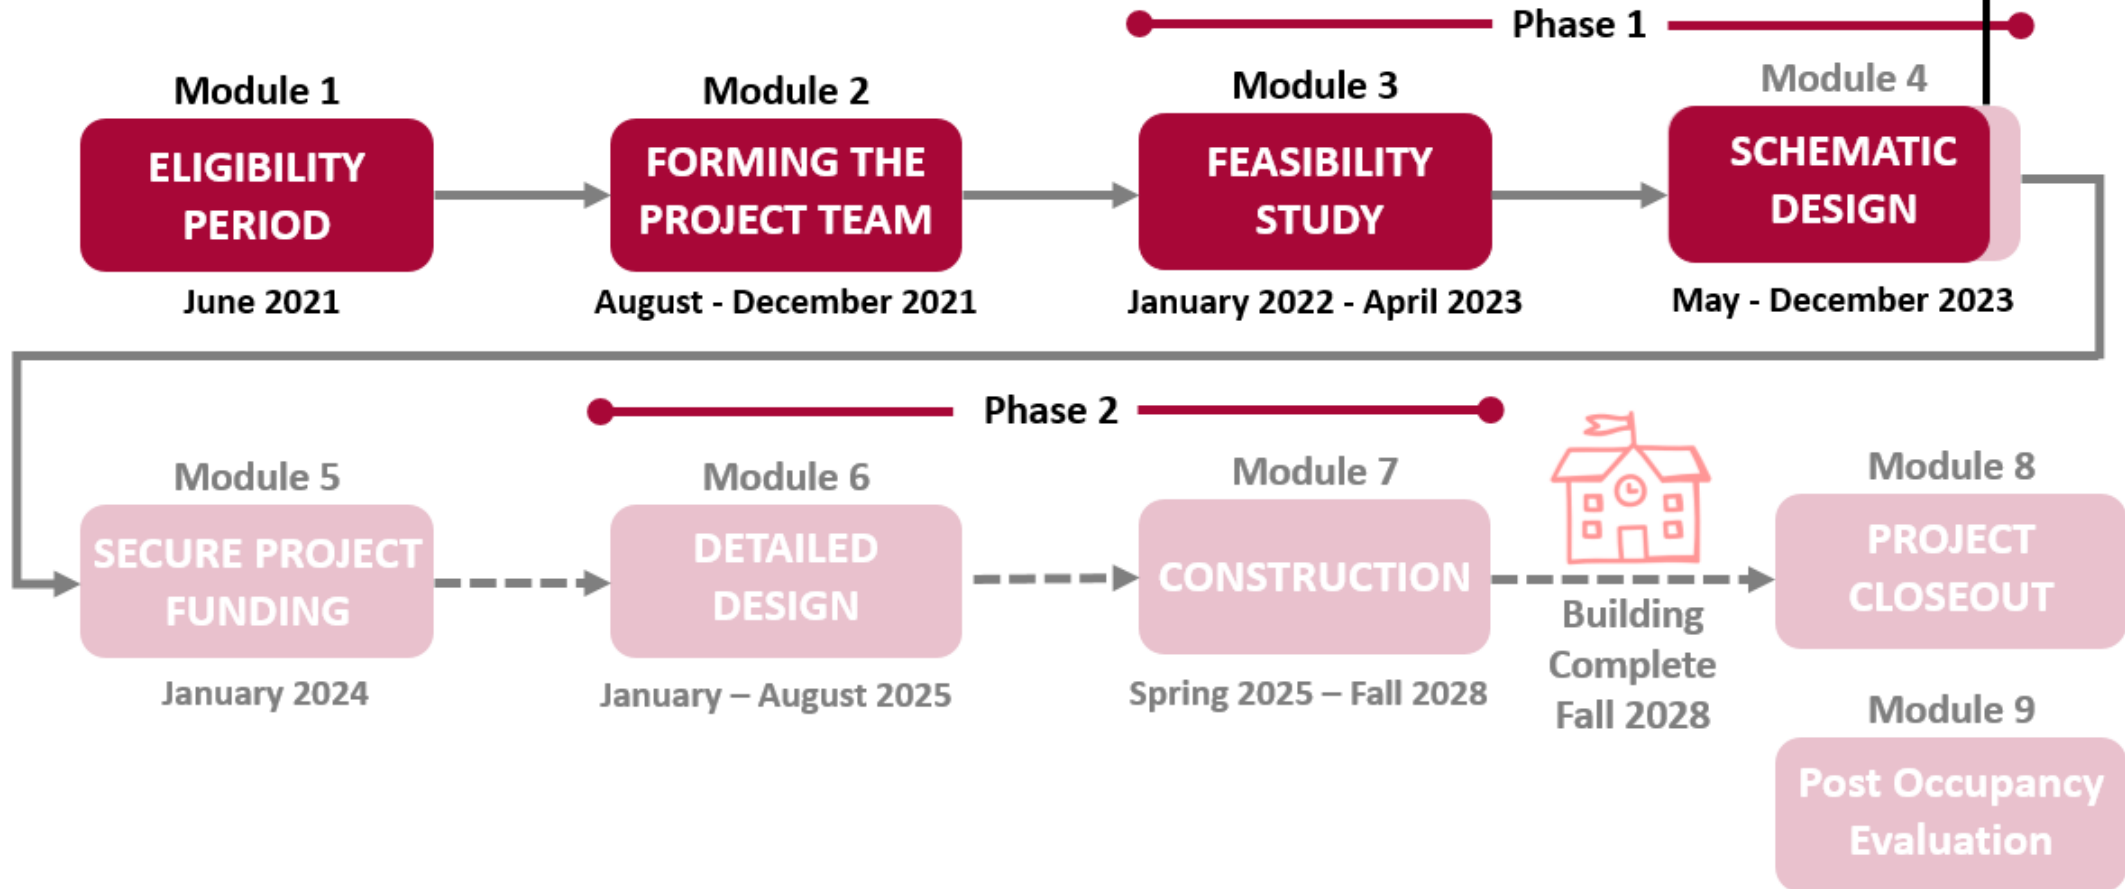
Phase 1

Module 1
ELIGIBILITY PERIOD
June 2021

Module 2
FORMING THE PROJECT TEAM
August - December 2021

Module 3
FEASIBILITY STUDY
January 2022 - April 2023

Module 4
SCHEMATIC DESIGN
May - December 2023

Phase 2

Module 5
SECURE PROJECT FUNDING
January 2024

Module 6
DETAILED DESIGN
January – August 2025

Module 7
CONSTRUCTION
Spring 2025 – Fall 2028

Building Complete Fall 2028

Module 8
PROJECT CLOSEOUT

Module 9
Post Occupancy Evaluation